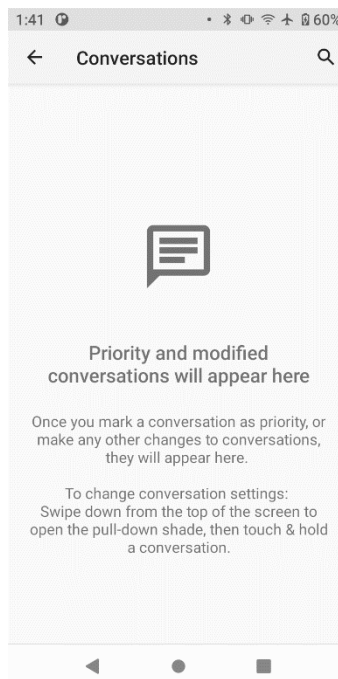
1:41 • 60%

Conversations

Priority and modified conversations will appear here

Once you mark a conversation as priority, or make any other changes to conversations, they will appear here.

To change conversation settings:
Swipe down from the top of the screen to open the pull-down shade, then touch & hold a conversation.